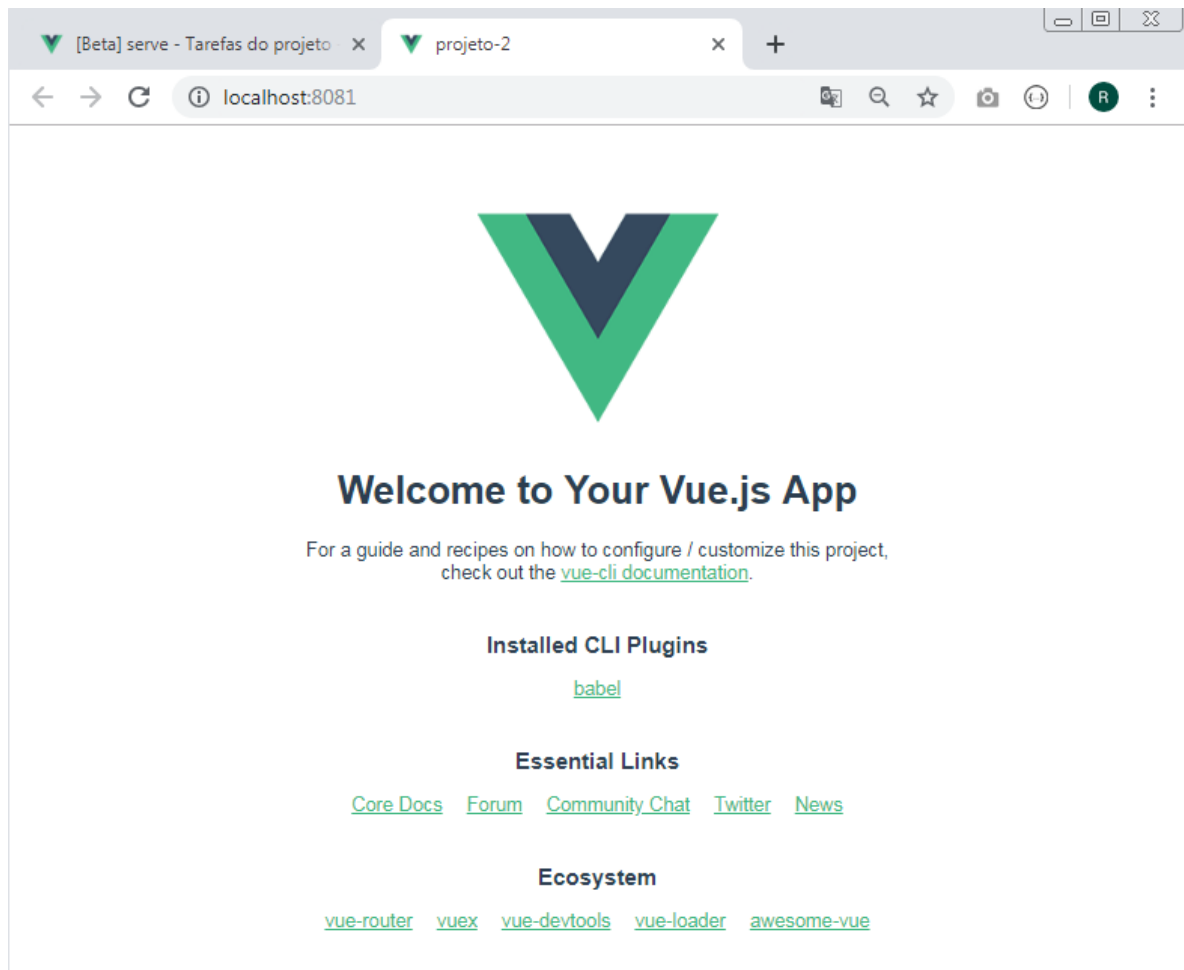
[Beta] serve - Tarefas do projeto
projeto-2
localhost:8081
R

Welcome to Your Vue.js App

For a guide and recipes on how to configure / customize this project, check out the vue-cli documentation.

Installed CLI Plugins

babel

Essential Links

Core Docs Forum Community Chat Twitter News

Ecosystem

vue-router vuex vue-devtools vue-loader awesome-vue